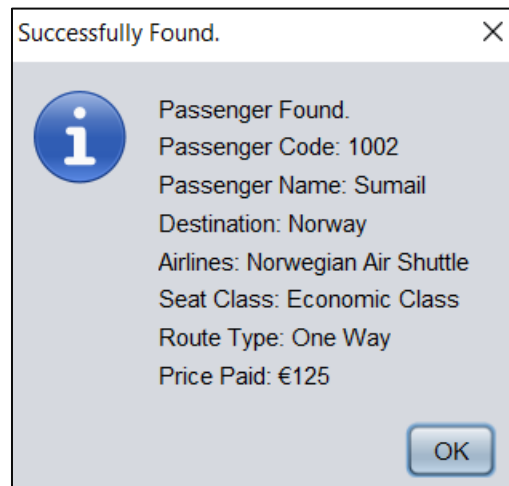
Successfully Found.

X

i

Passenger Found.
Passenger Code: 1002
Passenger Name: Sumail
Destination: Norway
Airlines: Norwegian Air Shuttle
Seat Class: Economic Class
Route Type: One Way
Price Paid: €125

OK